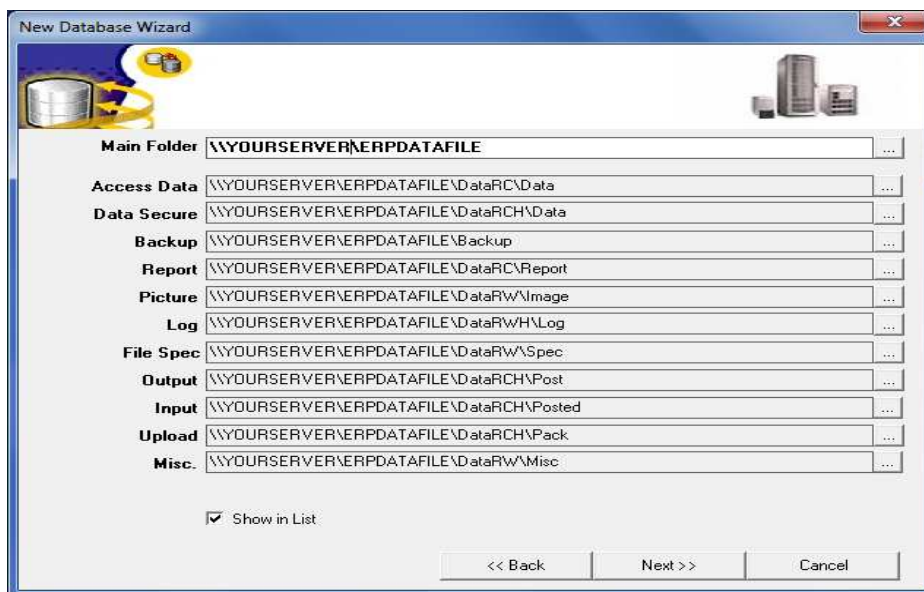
New Database Wizard

Main Folder \\YOURSERVER\ERPDATAFILE ...

Access Data \\YOURSERVER\ERPDATAFILE\DataRC\Data ...
Data Secure \\YOURSERVER\ERPDATAFILE\DataRCH\Data ...
Backup \\YOURSERVER\ERPDATAFILE\Backup ...
Report \\YOURSERVER\ERPDATAFILE\DataRC\Report ...
Picture \\YOURSERVER\ERPDATAFILE\DataRW\Image ...
Log \\YOURSERVER\ERPDATAFILE\DataRWH\Log ...
File Spec \\YOURSERVER\ERPDATAFILE\DataRW\Spec ...
Output \\YOURSERVER\ERPDATAFILE\DataRCH\Post ...
Input \\YOURSERVER\ERPDATAFILE\DataRCH\Posted ...
Upload \\YOURSERVER\ERPDATAFILE\DataRCH\Pack ...
Misc. \\YOURSERVER\ERPDATAFILE\DataRW\Misc ...

Show in List

<< Back Next >> Cancel